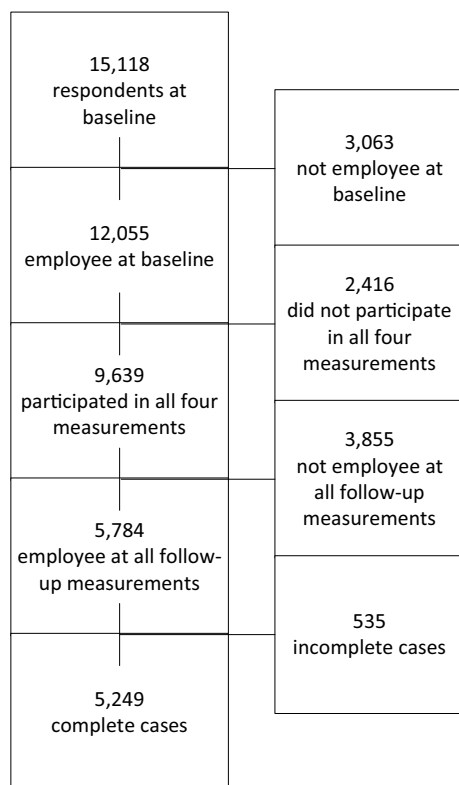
15,118
respondents at baseline

3,063
not employee at baseline

12,055
employee at baseline

2,416
did not participate in all four measurements

9,639
participated in all four measurements

3,855
not employee at all follow-up measurements

5,784
employee at all follow-up measurements

535
incomplete cases

5,249
complete cases